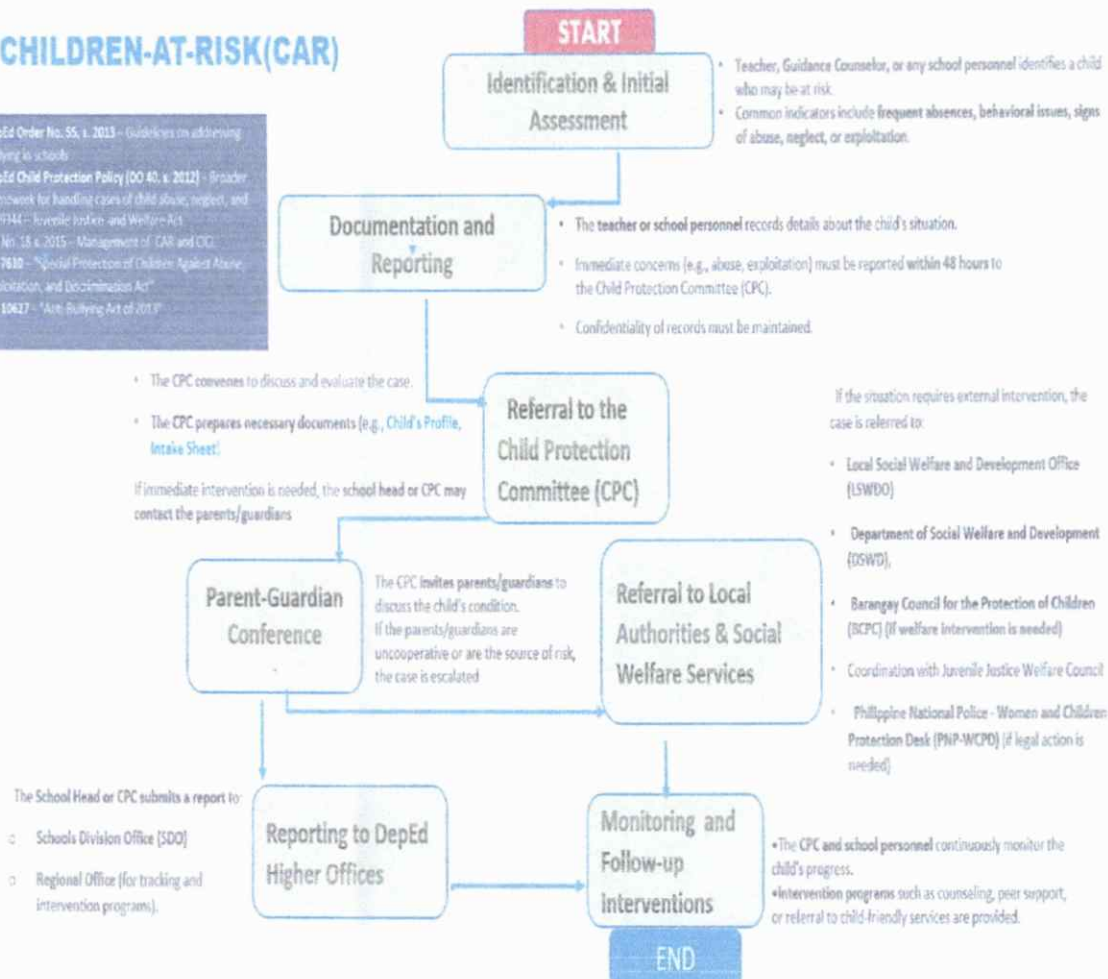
CHILDREN-AT-RISK(CAR)

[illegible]Ed Order No. 55, s. 2013 – Guidelines on addressing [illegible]lying in schools
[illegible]Ed Child Protection Policy (DO 40, s. 2012) – Broader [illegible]mework for handling cases of child abuse, neglect, and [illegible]9344 – Juvenile Justice and Welfare Act
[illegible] No. 18 s. 2015 – Management of CAR and CICL
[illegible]7610 – "Special Protection of Children Against Abuse, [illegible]ploitation, and Discrimination Act"
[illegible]10627 – "Anti-Bullying Act of 2013"

START

Identification & Initial Assessment

• Teacher, Guidance Counselor, or any school personnel identifies a child who may be at risk.
• Common indicators include frequent absences, behavioral issues, signs of abuse, neglect, or exploitation.

Documentation and Reporting

• The teacher or school personnel records details about the child's situation.
• Immediate concerns (e.g., abuse, exploitation) must be reported within 48 hours to the Child Protection Committee (CPC).
• Confidentiality of records must be maintained.

• The CPC convenes to discuss and evaluate the case.
• The CPC prepares necessary documents (e.g., Child's Profile, Intake Sheet)
If immediate intervention is needed, the school head or CPC may contact the parents/guardians

Referral to the Child Protection Committee (CPC)

If the situation requires external intervention, the case is referred to:
• Local Social Welfare and Development Office (LSWDO)
• Department of Social Welfare and Development (DSWD),
• Barangay Council for the Protection of Children (BCPC) (if welfare intervention is needed)
• Coordination with Juvenile Justice Welfare Council
• Philippine National Police - Women and Children Protection Desk (PNP-WCPD) (if legal action is needed)

Parent-Guardian Conference

The CPC invites parents/guardians to discuss the child's condition.
If the parents/guardians are uncooperative or are the source of risk, the case is escalated

Referral to Local Authorities & Social Welfare Services

The School Head or CPC submits a report to:
○ Schools Division Office (SDO)
○ Regional Office (for tracking and intervention programs).

Reporting to DepEd Higher Offices

Monitoring and Follow-up Interventions

•The CPC and school personnel continuously monitor the child's progress.
•Intervention programs such as counseling, peer support, or referral to child-friendly services are provided.

END